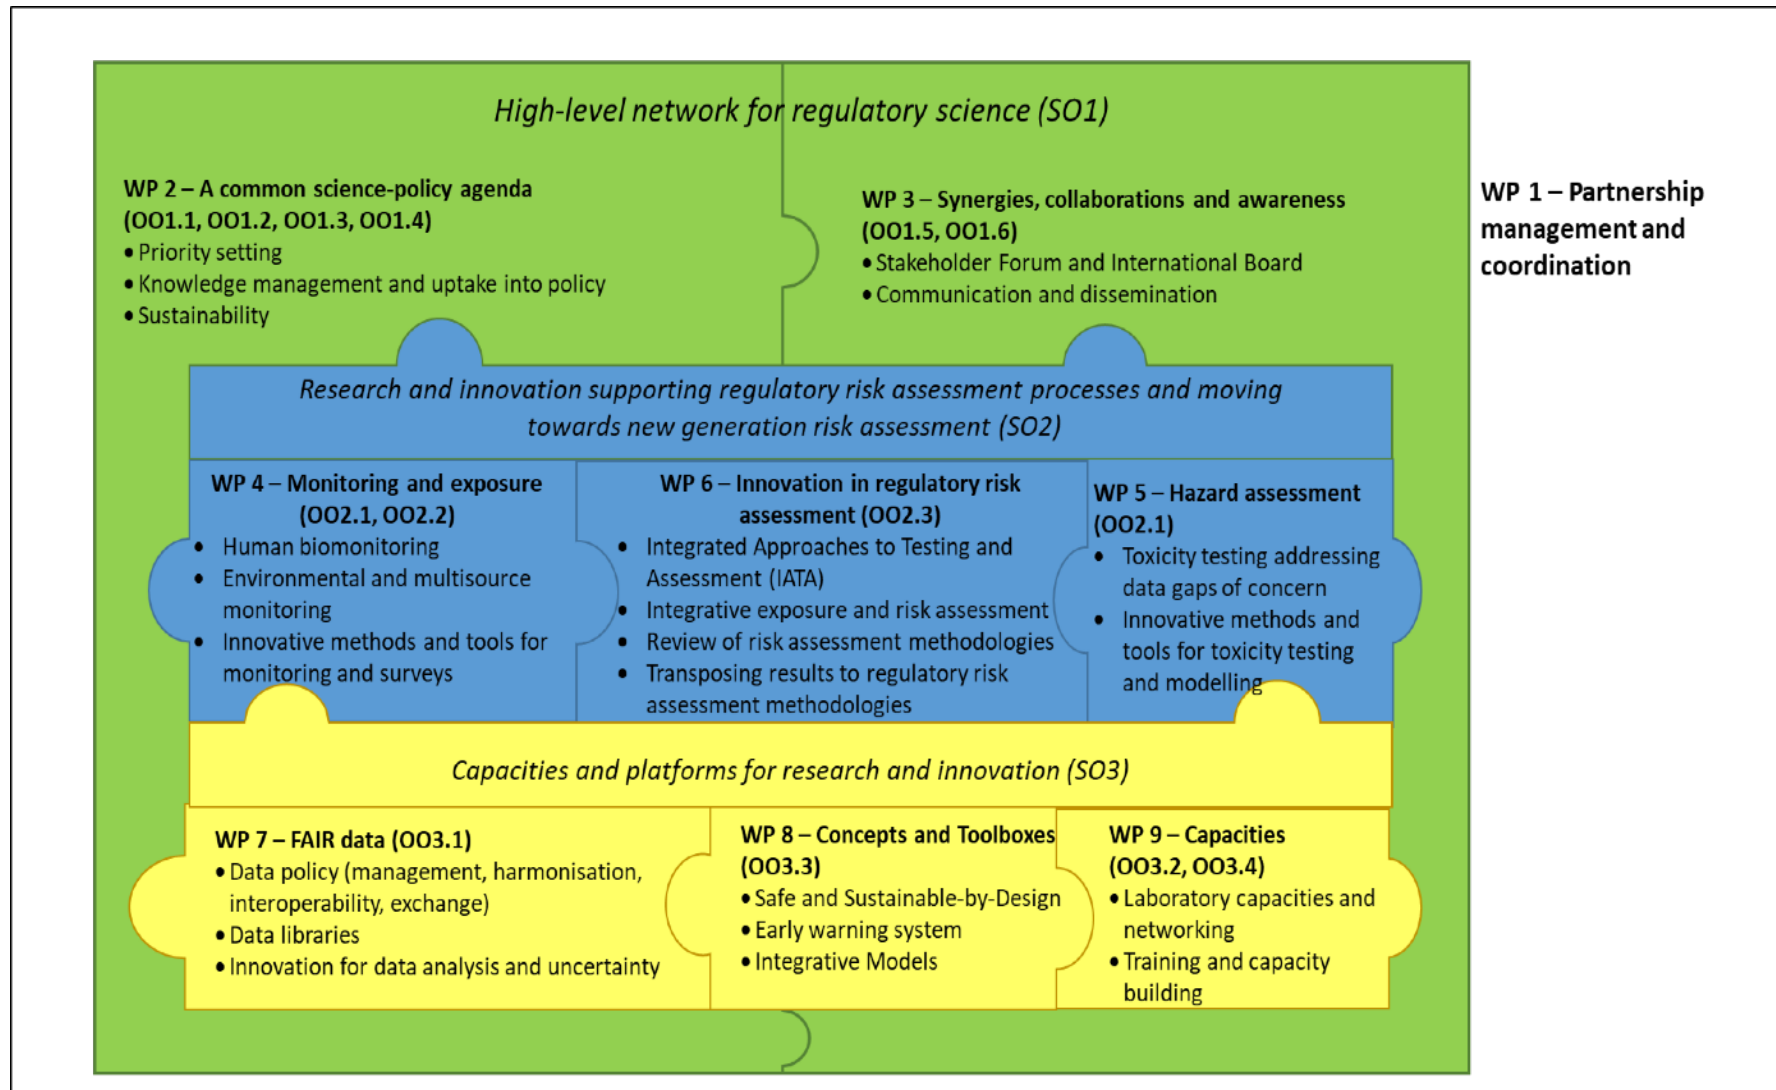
High-level network for regulatory science (SO1)

WP 2 – A common science-policy agenda (OO1.1, OO1.2, OO1.3, OO1.4)
• Priority setting
• Knowledge management and uptake into policy
• Sustainability

WP 3 – Synergies, collaborations and awareness (OO1.5, OO1.6)
• Stakeholder Forum and International Board
• Communication and dissemination

WP 1 – Partnership management and coordination

Research and innovation supporting regulatory risk assessment processes and moving towards new generation risk assessment (SO2)

WP 4 – Monitoring and exposure (OO2.1, OO2.2)
• Human biomonitoring
• Environmental and multisource monitoring
• Innovative methods and tools for monitoring and surveys

WP 6 – Innovation in regulatory risk assessment (OO2.3)
• Integrated Approaches to Testing and Assessment (IATA)
• Integrative exposure and risk assessment
• Review of risk assessment methodologies
• Transposing results to regulatory risk assessment methodologies

WP 5 – Hazard assessment (OO2.1)
• Toxicity testing addressing data gaps of concern
• Innovative methods and tools for toxicity testing and modelling

Capacities and platforms for research and innovation (SO3)

WP 7 – FAIR data (OO3.1)
• Data policy (management, harmonisation, interoperability, exchange)
• Data libraries
• Innovation for data analysis and uncertainty

WP 8 – Concepts and Toolboxes (OO3.3)
• Safe and Sustainable-by-Design
• Early warning system
• Integrative Models

WP 9 – Capacities (OO3.2, OO3.4)
• Laboratory capacities and networking
• Training and capacity building